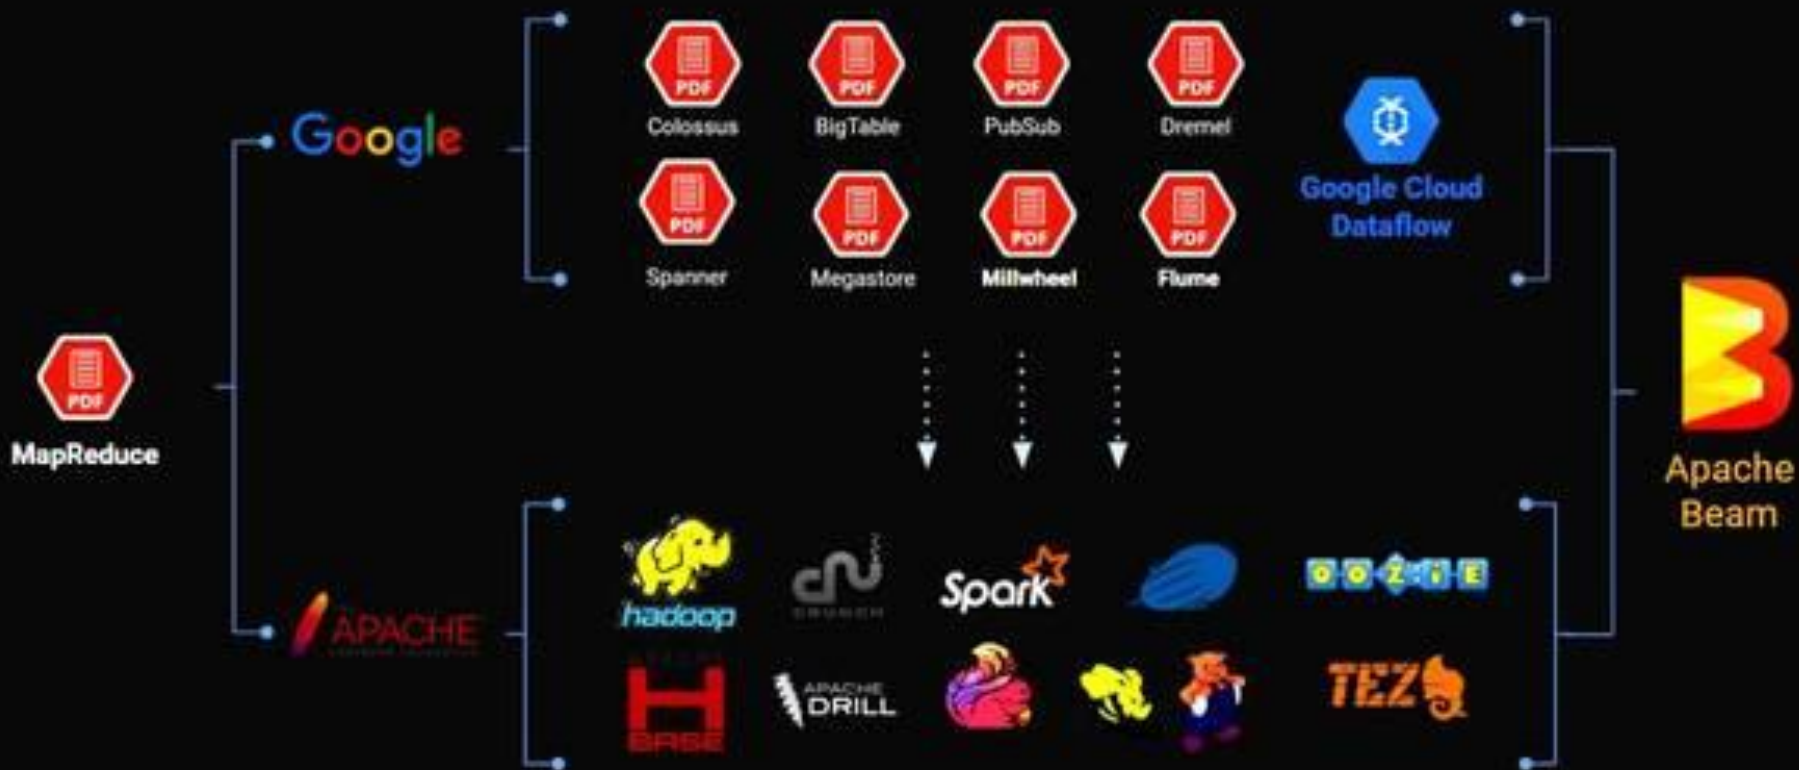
PDF
MapReduce

Google

PDF
Colossus
PDF
BigTable
PDF
PubSub
PDF
Dremel
PDF
Spanner
PDF
Megastore
PDF
Millwheel
PDF
Flume

Google Cloud Dataflow

APACHE

hadoop
CRUNCH
Spark
OOZIE
HBASE
APACHE DRILL
TEZ

Apache Beam